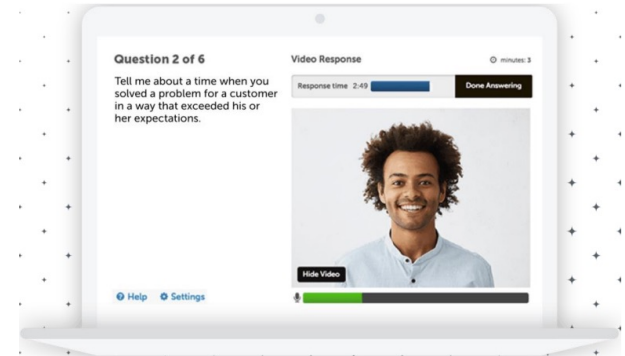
Question 2 of 6

Tell me about a time when you solved a problem for a customer in a way that exceeded his or her expectations.

Video Response

minutes: 3

Response time 2:49

Done Answering

Hide Video

Help Settings